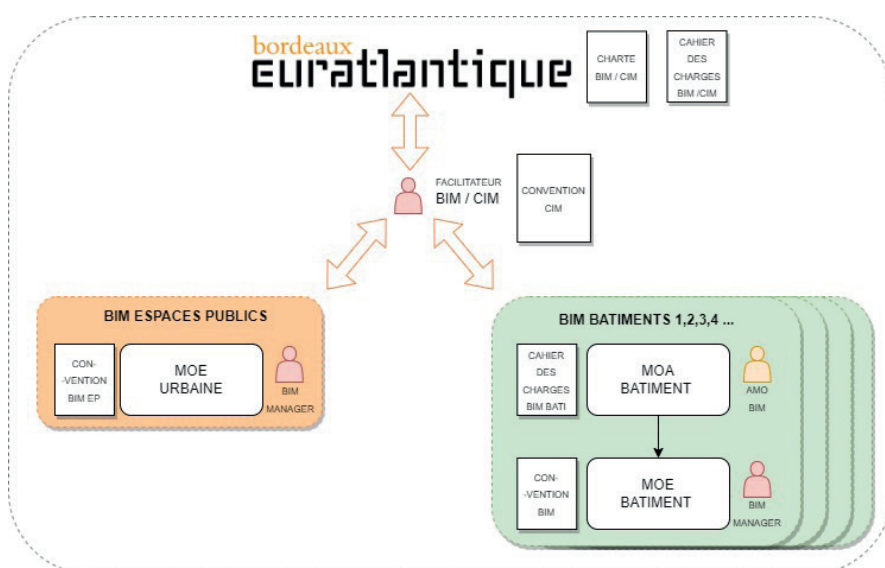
bordeaux
euratlantique

CHARTE BIM / CIM

CAHIER DES CHARGES BIM /CIM

FACILITATEUR
BIM / CIM

CONVENTION CIM

BIM ESPACES PUBLICS

CON-VENTION BIM EP

MOE URBAINE

BIM MANAGER

BIM BATIMENTS 1,2,3,4 ...

CAHIER DES CHARGES BIM BATI

MOA BATIMENT

AMO BIM

CON-VENTION BIM

MOE BATIMENT

BIM MANAGER